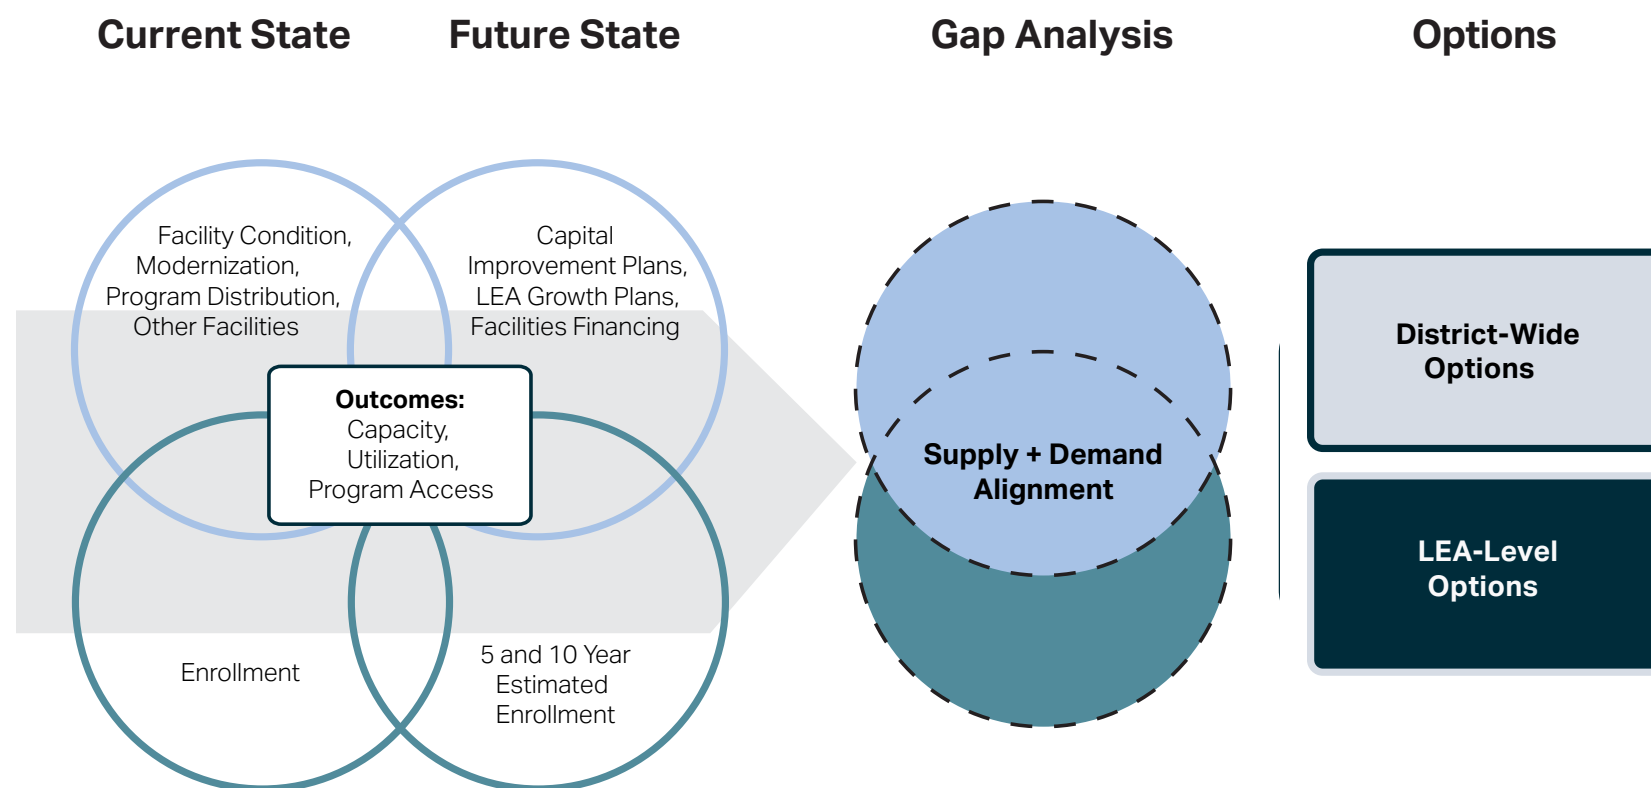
Current State

Future State

Gap Analysis

Options

Facility Condition, Modernization, Program Distribution, Other Facilities

Capital Improvement Plans, LEA Growth Plans, Facilities Financing

Outcomes: Capacity, Utilization, Program Access

Enrollment

5 and 10 Year Estimated Enrollment

Supply + Demand Alignment

District-Wide Options

LEA-Level Options